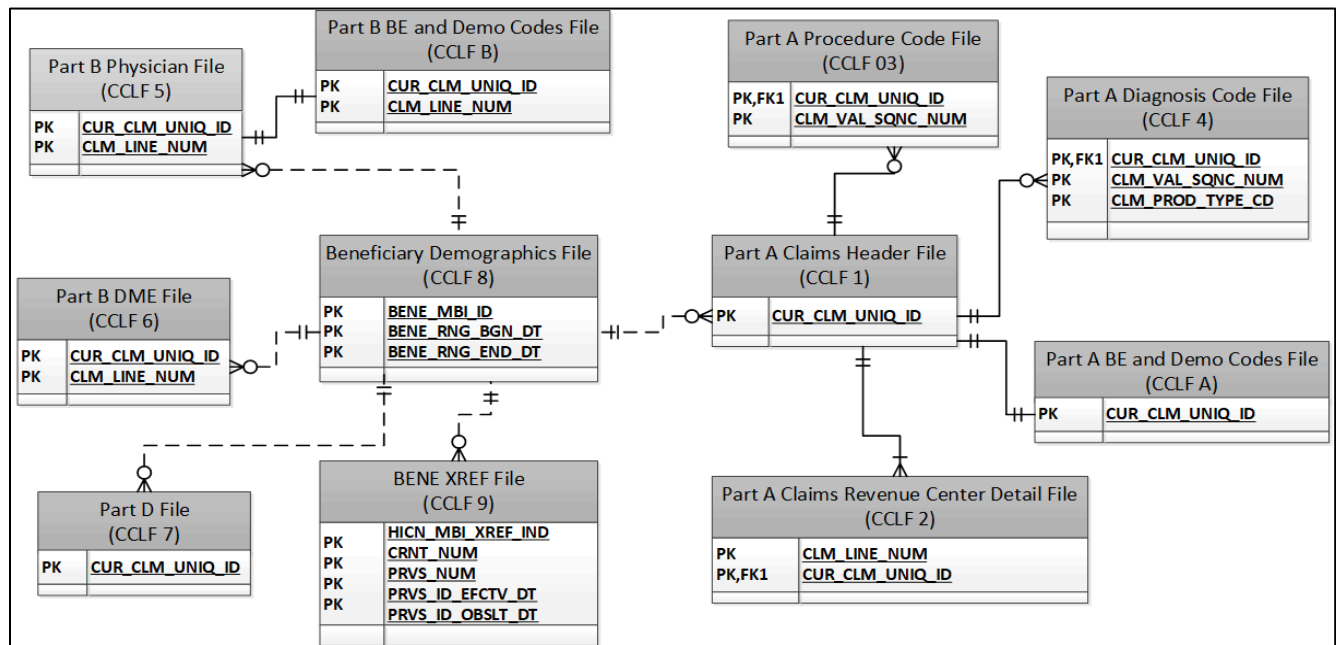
Part B Physician File
(CCLF 5)

| PK | CUR_CLM_UNIQ_ID |
|---|---|
| PK | CLM_LINE_NUM |

Part B BE and Demo Codes File
(CCLF B)

| PK | CUR_CLM_UNIQ_ID |
|---|---|
| PK | CLM_LINE_NUM |

Part A Procedure Code File
(CCLF 03)

| PK,FK1 | CUR_CLM_UNIQ_ID |
|---|---|
| PK | CLM_VAL_SQNC_NUM |

Part A Diagnosis Code File
(CCLF 4)

| PK,FK1 | CUR_CLM_UNIQ_ID |
|---|---|
| PK | CLM_VAL_SQNC_NUM |
| PK | CLM_PROD_TYPE_CD |

Beneficiary Demographics File
(CCLF 8)

| PK | BENE_MBI_ID |
|---|---|
| PK | BENE_RNG_BGN_DT |
| PK | BENE_RNG_END_DT |

Part A Claims Header File
(CCLF 1)

| PK | CUR_CLM_UNIQ_ID |
|---|---|

Part B DME File
(CCLF 6)

| PK | CUR_CLM_UNIQ_ID |
|---|---|
| PK | CLM_LINE_NUM |

Part A BE and Demo Codes File
(CCLF A)

| PK | CUR_CLM_UNIQ_ID |
|---|---|

Part D File
(CCLF 7)

| PK | CUR_CLM_UNIQ_ID |
|---|---|

BENE XREF File
(CCLF 9)

| | HICN_MBI_XREF_IND |
|---|---|
| PK | CRNT_NUM |
| PK | PRVS_NUM |
| PK | PRVS_ID_EFCTV_DT |
| PK | PRVS_ID_OBSLT_DT |

Part A Claims Revenue Center Detail File
(CCLF 2)

| PK | CLM_LINE_NUM |
|---|---|
| PK,FK1 | CUR_CLM_UNIQ_ID |